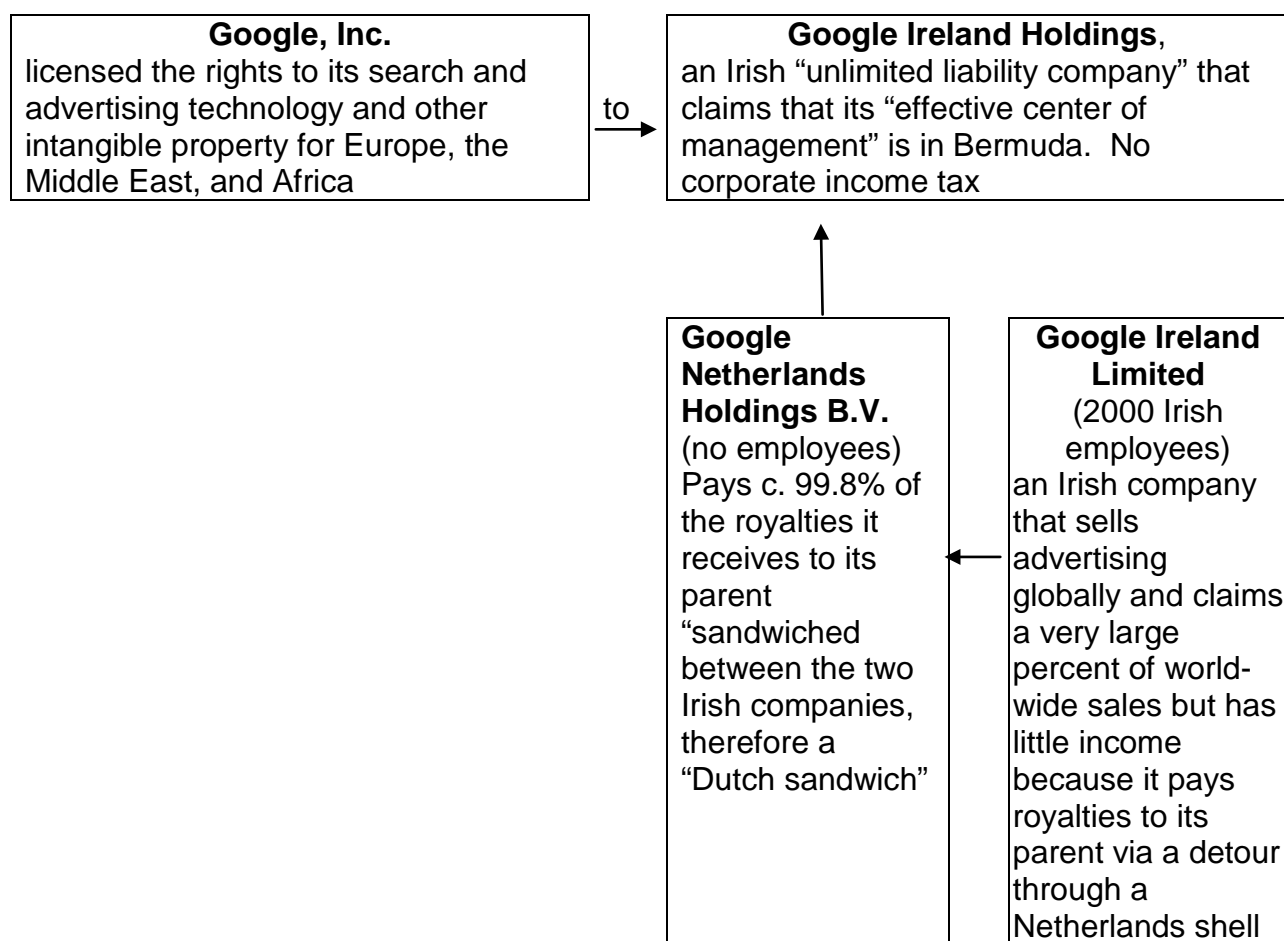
**Google, Inc.**
licensed the rights to its search and advertising technology and other intangible property for Europe, the Middle East, and Africa

to

**Google Ireland Holdings**,
an Irish “unlimited liability company” that claims that its “effective center of management” is in Bermuda. No corporate income tax

**Google Netherlands Holdings B.V.**
(no employees)
Pays c. 99.8% of the royalties it receives to its parent
“sandwiched between the two Irish companies, therefore a “Dutch sandwich”

**Google Ireland Limited**
(2000 Irish employees)
an Irish company that sells advertising globally and claims a very large percent of worldwide sales but has little income because it pays royalties to its parent via a detour through a Netherlands shell